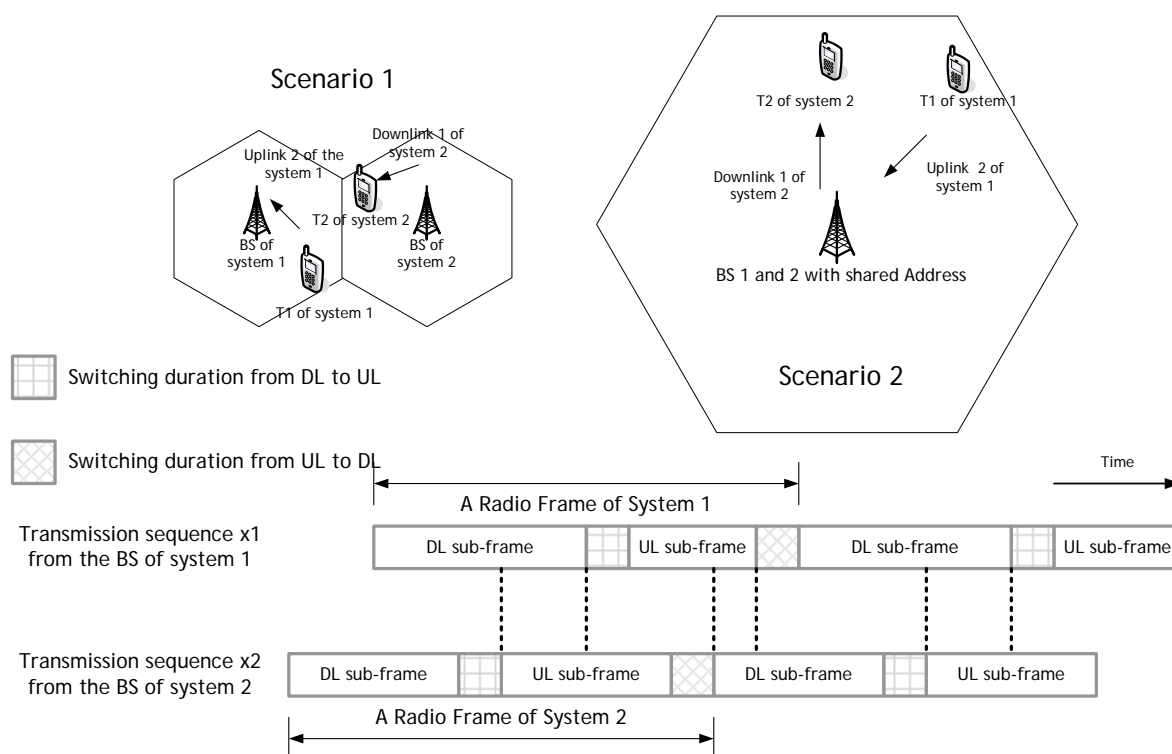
Scenario 1

Uplink 2 of the system 1

Downlink 1 of system 2

T2 of system 2

BS of system 1

BS of system 2

T1 of system 1

T2 of system 2

T1 of system 1

Downlink 1 of system 2

Uplink 2 of system 1

BS 1 and 2 with shared Address

Scenario 2

Switching duration from DL to UL

Switching duration from UL to DL

Time

A Radio Frame of System 1

Transmission sequence x1 from the BS of system 1

DL sub-frame

UL sub-frame

DL sub-frame

UL sub-frame

Transmission sequence x2 from the BS of system 2

DL sub-frame

UL sub-frame

DL sub-frame

UL sub-frame

A Radio Frame of System 2